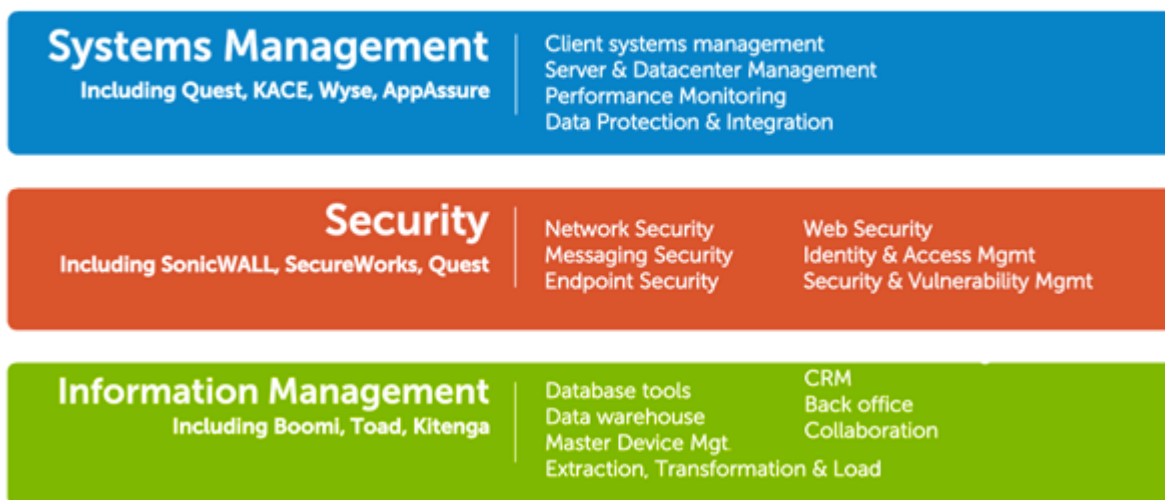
Systems Management
Including Quest, KACE, Wyse, AppAssure

Client systems management
Server & Datacenter Management
Performance Monitoring
Data Protection & Integration

Security
Including SonicWALL, SecureWorks, Quest

Network Security
Messaging Security
Endpoint Security

Web Security
Identity & Access Mgmt
Security & Vulnerability Mgmt

Information Management
Including Boomi, Toad, Kitenga

Database tools
Data warehouse
Master Device Mgt
Extraction, Transformation & Load

CRM
Back office
Collaboration